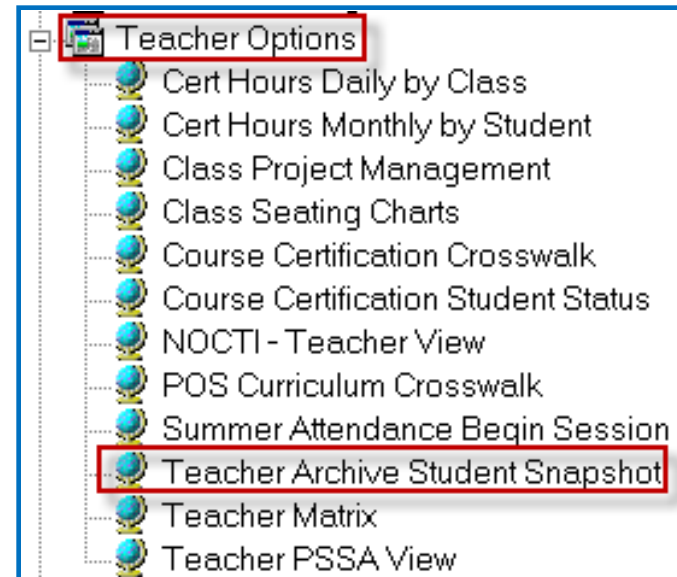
Teacher Options
Cert Hours Daily by Class
Cert Hours Monthly by Student
Class Project Management
Class Seating Charts
Course Certification Crosswalk
Course Certification Student Status
NOCTI - Teacher View
POS Curriculum Crosswalk
Summer Attendance Begin Session
Teacher Archive Student Snapshot
Teacher Matrix
Teacher PSSA View